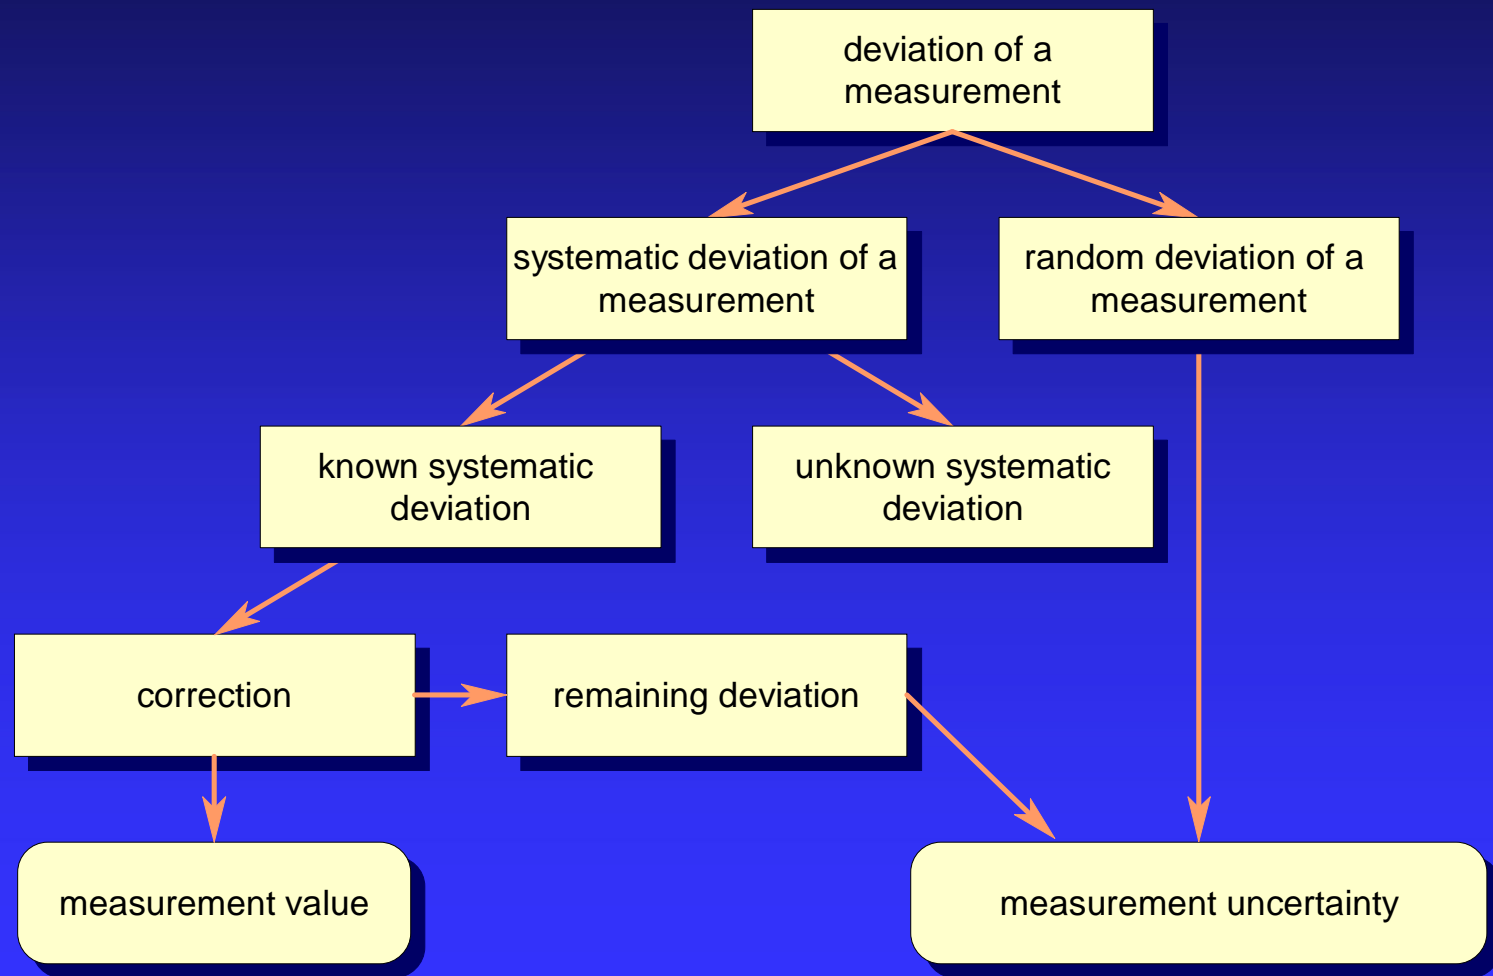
deviation of a measurement

systematic deviation of a measurement

random deviation of a measurement

known systematic deviation

unknown systematic deviation

correction

remaining deviation

measurement value

measurement uncertainty